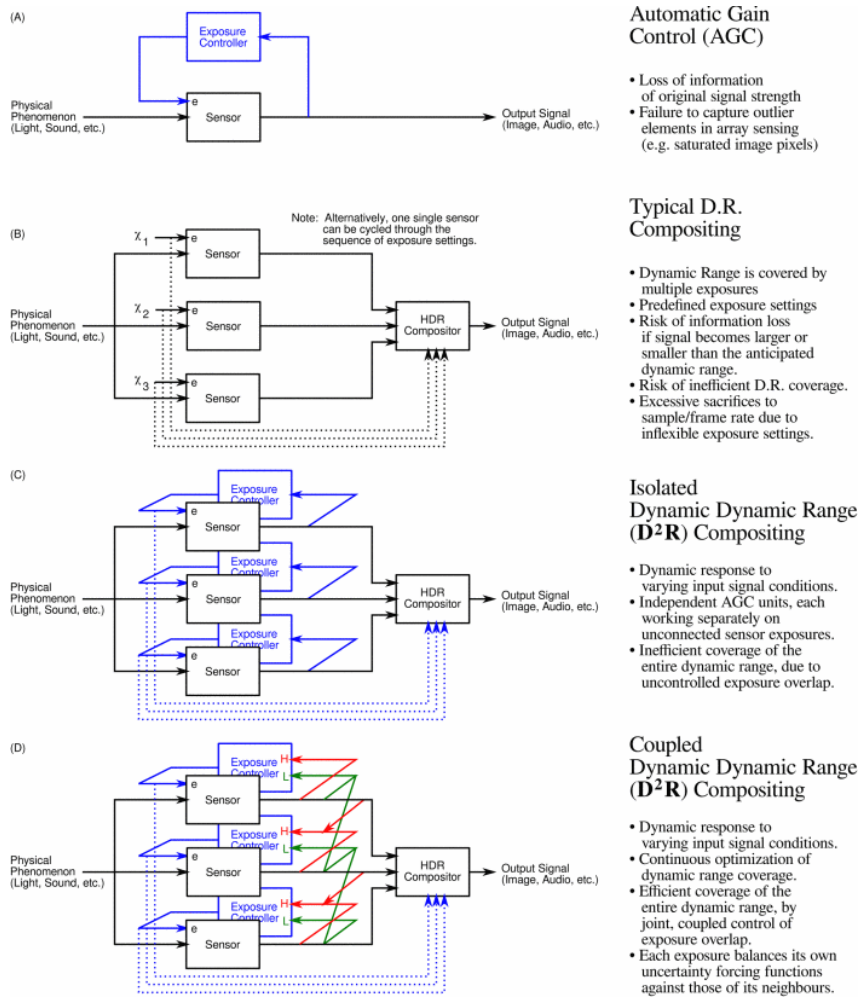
(A)

Exposure Controller

Physical Phenomenon (Light, Sound, etc.)

e

Sensor

Output Signal (Image, Audio, etc.)

Automatic Gain Control (AGC)

• Loss of information of original signal strength
• Failure to capture outlier elements in array sensing (e.g. saturated image pixels)

(B)

Note: Alternatively, one single sensor can be cycled through the sequence of exposure settings.

$\chi_1$

e

Sensor

Physical Phenomenon (Light, Sound, etc.)

$\chi_2$

e

Sensor

HDR Compositor

Output Signal (Image, Audio, etc.)

$\chi_3$

e

Sensor

Typical D.R. Compositing

• Dynamic Range is covered by multiple exposures
• Predefined exposure settings
• Risk of information loss if signal becomes larger or smaller than the anticipated dynamic range.
• Risk of inefficient D.R. coverage.
• Excessive sacrifices to sample/frame rate due to inflexible exposure settings.

(C)

Exposure Controller

e

Sensor

Exposure Controller

Physical Phenomenon (Light, Sound, etc.)

e

Sensor

HDR Compositor

Output Signal (Image, Audio, etc.)

Exposure Controller

e

Sensor

Isolated Dynamic Dynamic Range ($D^2R$) Compositing

• Dynamic response to varying input signal conditions.
• Independent AGC units, each working separately on unconnected sensor exposures.
• Inefficient coverage of the entire dynamic range, due to uncontrolled exposure overlap.

(D)

Exposure Controller

H

L

e

Sensor

Exposure Controller

H

L

Physical Phenomenon (Light, Sound, etc.)

e

Sensor

HDR Compositor

Output Signal (Image, Audio, etc.)

Exposure Controller

H

L

e

Sensor

Coupled Dynamic Dynamic Range ($D^2R$) Compositing

• Dynamic response to varying input signal conditions.
• Continuous optimization of dynamic range coverage.
• Efficient coverage of the entire dynamic range, by joint, coupled control of exposure overlap.
• Each exposure balances its own uncertainty forcing functions against those of its neighbours.